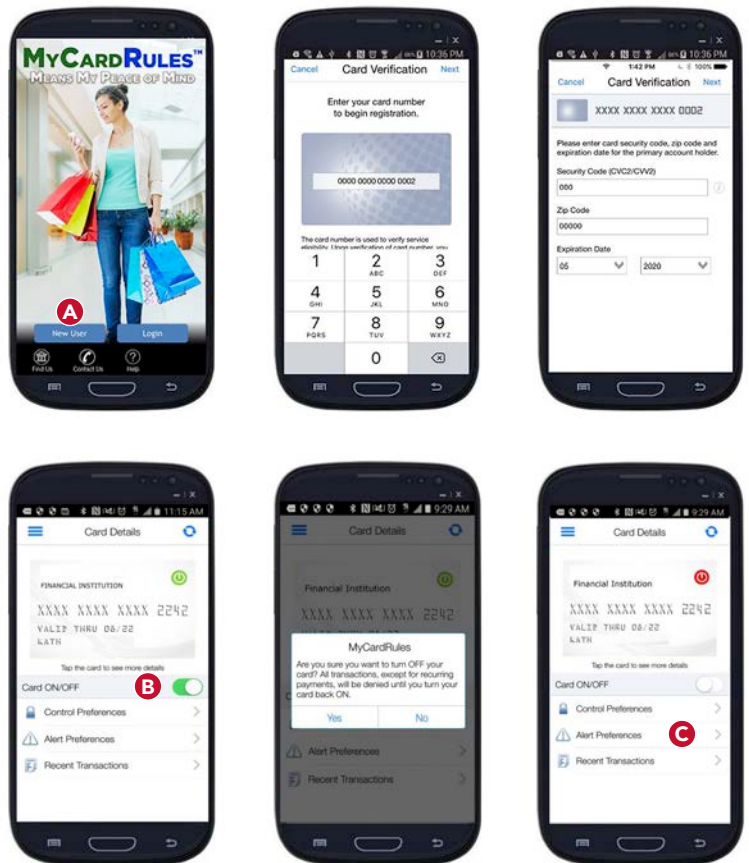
MyCardRules™
Means My Peace of Mind

A

New User
Login

Find Us
Contact Us
Help

10:36 PM

Cancel
Card Verification
Next

Enter your card number to begin registration.

0000 0000 0000 0002

The card number is used to verify service eligibility. Upon verification of card number, you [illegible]

1
2 ABC
3 DEF
4 GHI
5 JKL
6 MNO
7 PQRS
8 TUV
9 WXYZ
0

10:36 PM
1:42 PM
100%

Cancel
Card Verification
Next

XXXX XXXX XXXX 0002

Please enter card security code, zip code and expiration date for the primary account holder.

Security Code (CVC2/CVV2)
000

Zip Code
00000

Expiration Date
05
2020

11:15 AM

Card Details

FINANCIAL INSTITUTION
XXXX XXXX XXXX 2242
VALID THRU 08/22
LATH

Tap the card to see more details

Card ON/OFF

B

Control Preferences
Alert Preferences
Recent Transactions

9:29 AM

Card Details

Financial Institution
XXXX XXXX XXXX 2242

MyCardRules
Are you sure you want to turn OFF your card? All transactions, except for recurring payments, will be denied until you turn your card back ON.

Yes
No

Alert Preferences
Recent Transactions

9:29 AM

Card Details

Financial Institution
XXXX XXXX XXXX 2242
VALID THRU 08/22
LATH

Tap the card to see more details

Card ON/OFF

Control Preferences
Alert Preferences

C

Recent Transactions